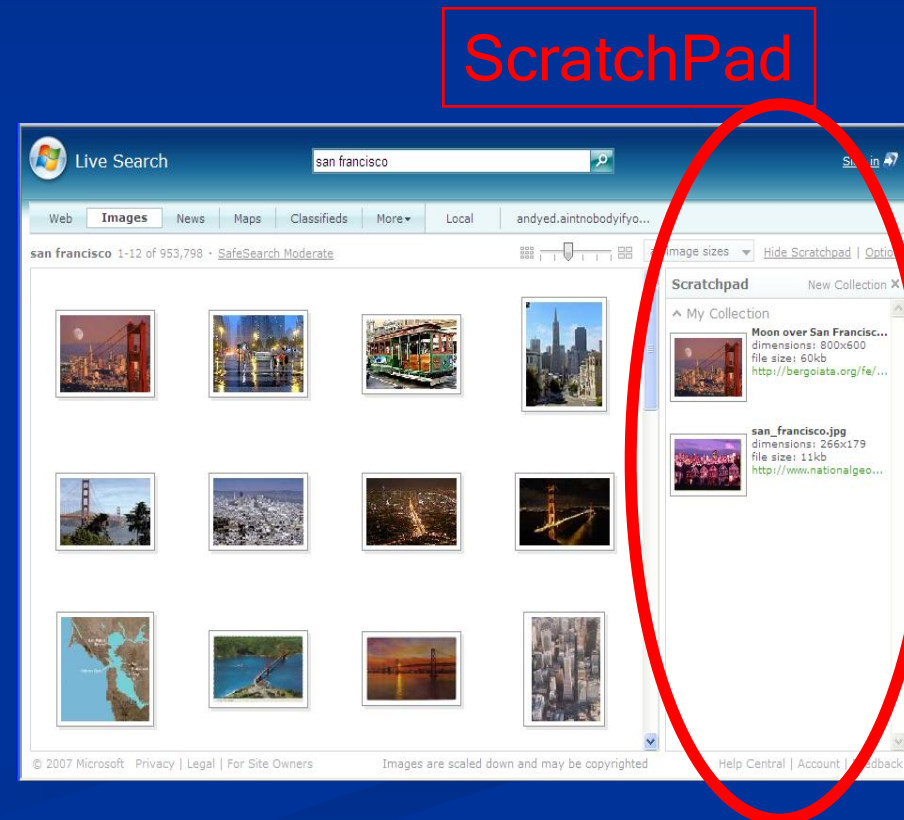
ScratchPad

Live Search

san francisco

Sign in

Web Images News Maps Classifieds More▾ Local andyed.aintnobodyifyo...

san francisco 1-12 of 953,798 · SafeSearch Moderate

image sizes ▾ Hide Scratchpad | Optio

Scratchpad New Collection ×

^ My Collection

Moon over San Francisc...
dimensions: 800x600
file size: 60kb
http://bergoiata.org/fe/...

san_francisco.jpg
dimensions: 266x179
file size: 11kb
http://www.nationalgeo...

© 2007 Microsoft Privacy | Legal | For Site Owners

Images are scaled down and may be copyrighted

Help Central | Account | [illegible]edback